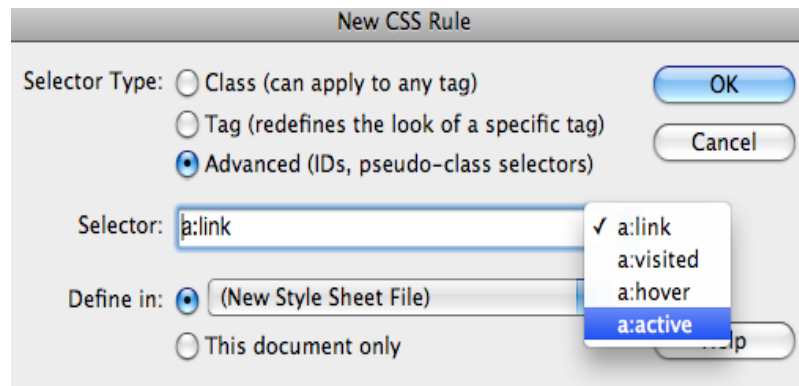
New CSS Rule

Selector Type: Class (can apply to any tag)

Tag (redefines the look of a specific tag)

Advanced (IDs, pseudo-class selectors)

OK

Cancel

Selector: a:link

✓ a:link
a:visited
a:hover
a:active

Define in: (New Style Sheet File)

This document only

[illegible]lp